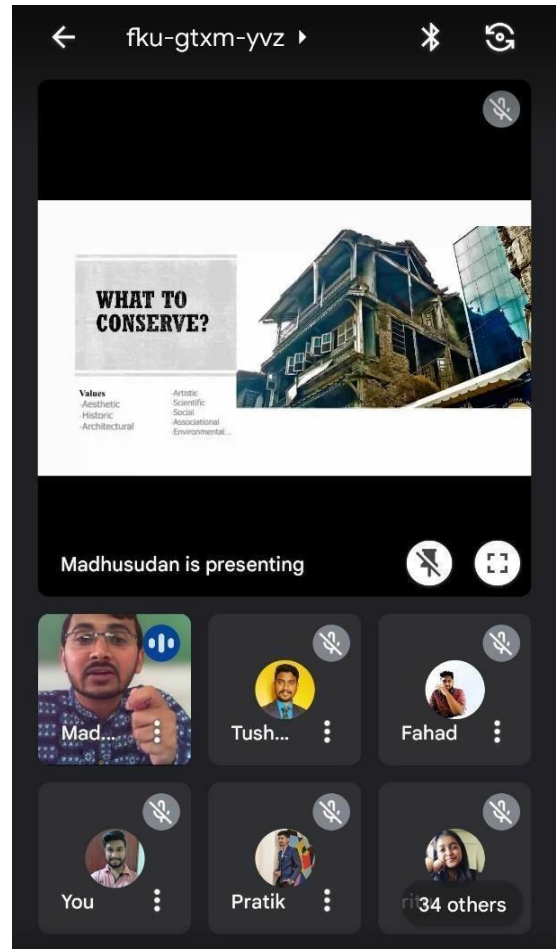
fku-gtxm-yvz

WHAT TO CONSERVE?

Values
-Aesthetic
-Historic
-Architectural

-Artistic
-Scientific
-Social
-Associational
-Environmental...

Madhusudan is presenting

Mad...

Tush...

Fahad

You

Pratik

34 others